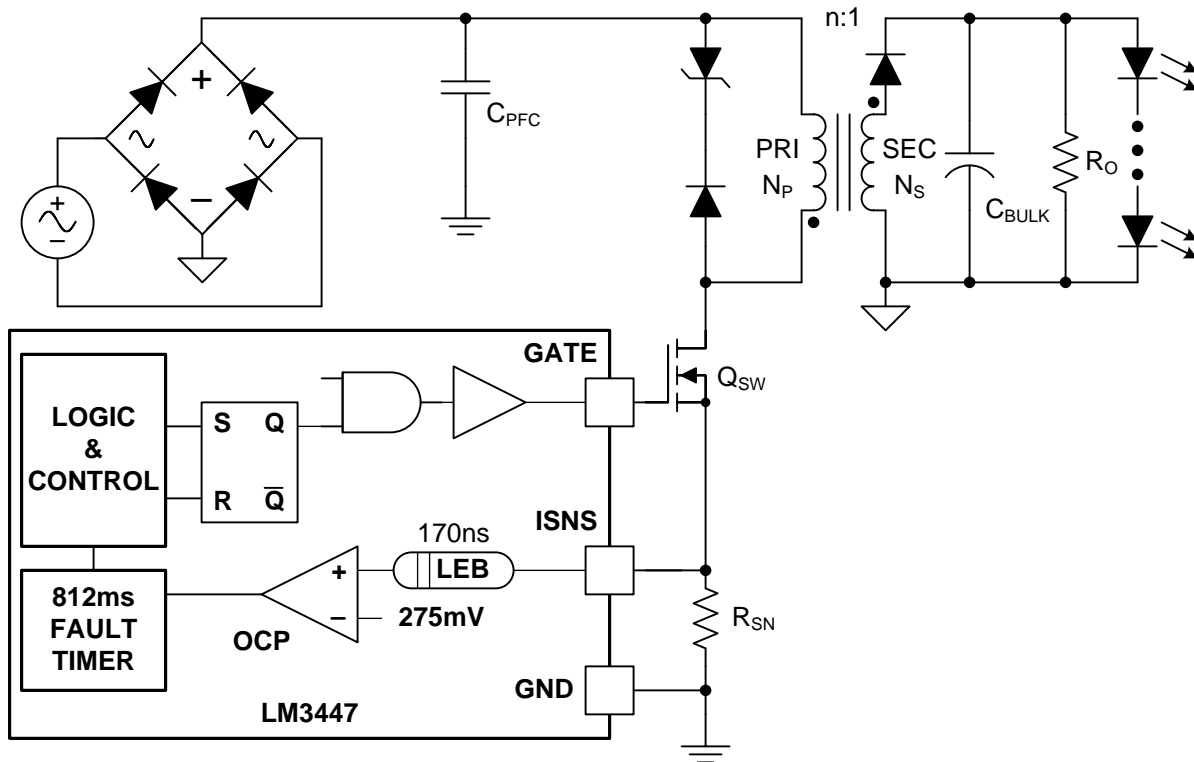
n:1

+

$\sim$

$\sim$

–

+

–

$C_{PFC}$

PRI
$N_P$

SEC
$N_S$

$C_{BULK}$

$R_O$

GATE

$Q_{SW}$

LOGIC
&
CONTROL

S Q

R $\overline{Q}$

170ns

LEB

ISNS

+

–

275mV

812ms
FAULT
TIMER

OCP

$R_{SN}$

GND

LM3447